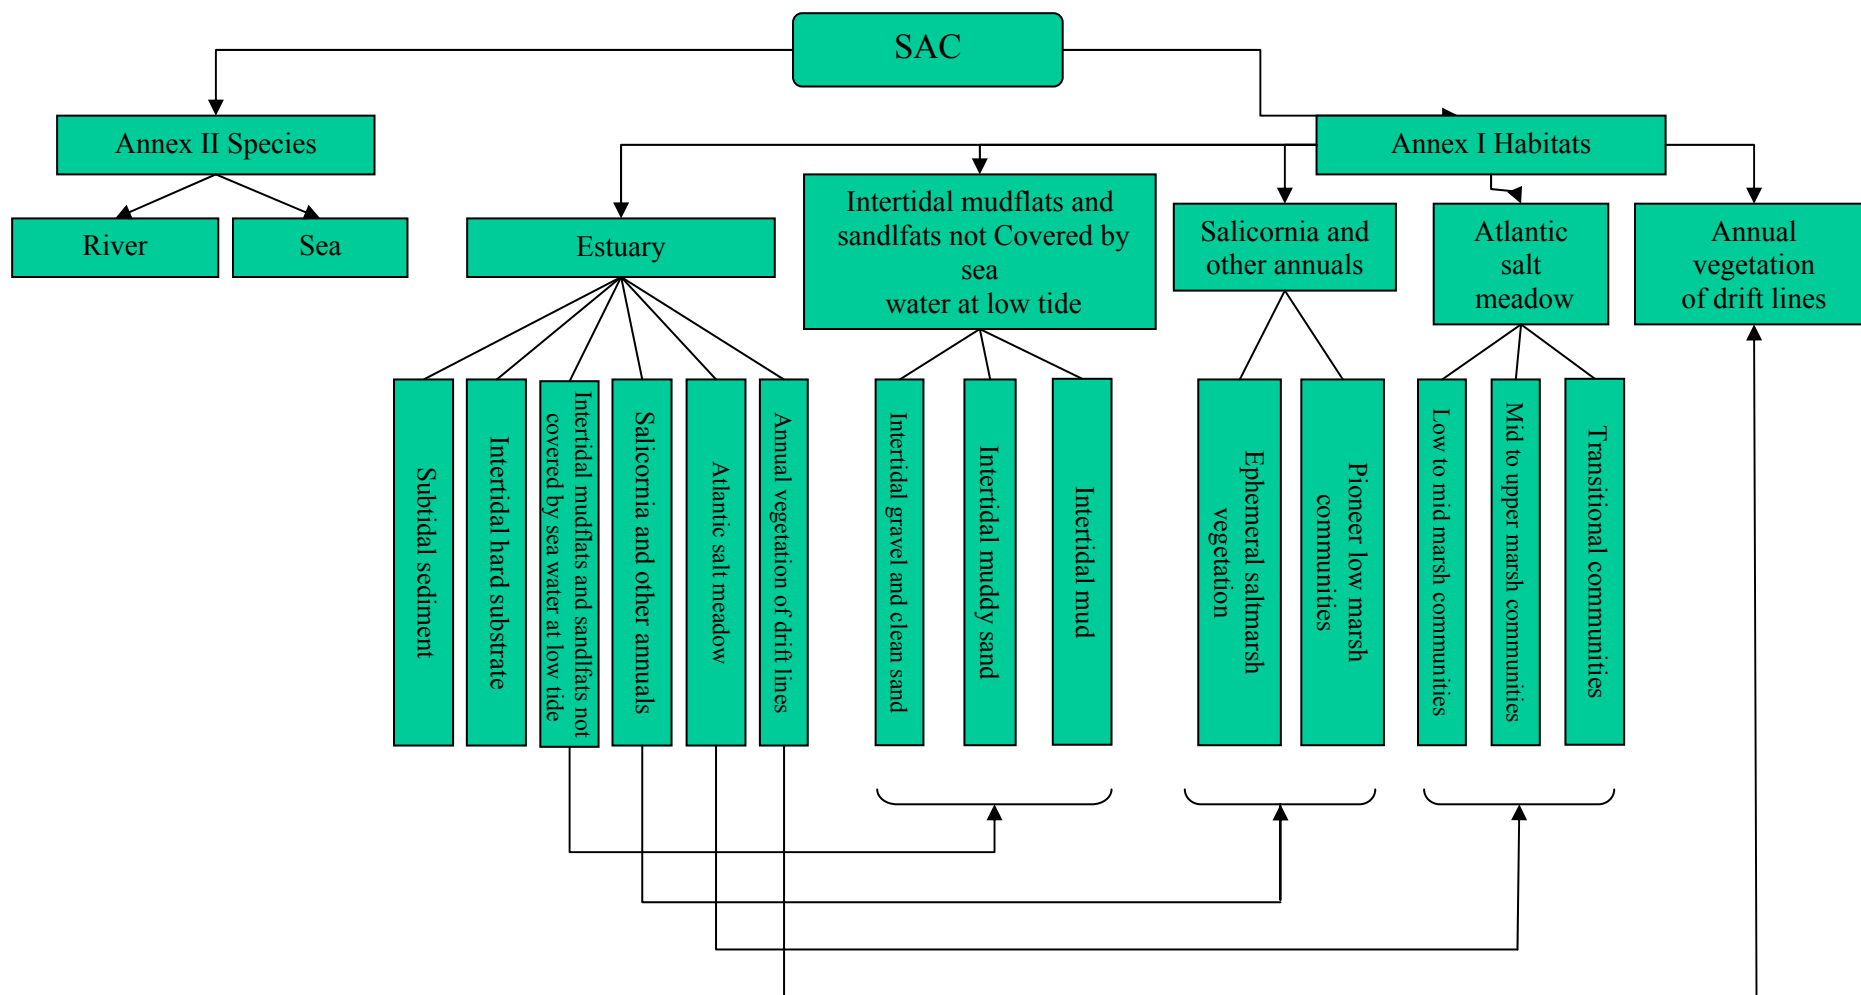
SAC

Annex II Species

River

Sea

Annex I Habitats

Estuary

Intertidal mudflats and sandlfats not Covered by sea water at low tide

Salicornia and other annuals

Atlantic salt meadow

Annual vegetation of drift lines

Subtidal sediment

Intertidal hard substrate

Intertidal mudflats and sandlfats not covered by sea water at low tide

Salicornia and other annuals

Atlantic salt meadow

Annual vegetation of drift lines

Intertidal gravel and clean sand

Intertidal muddy sand

Intertidal mud

Ephemeral saltmarsh vegetation

Pioneer low marsh communities

Low to mid marsh communities

Mid to upper marsh communities

Transitional communities